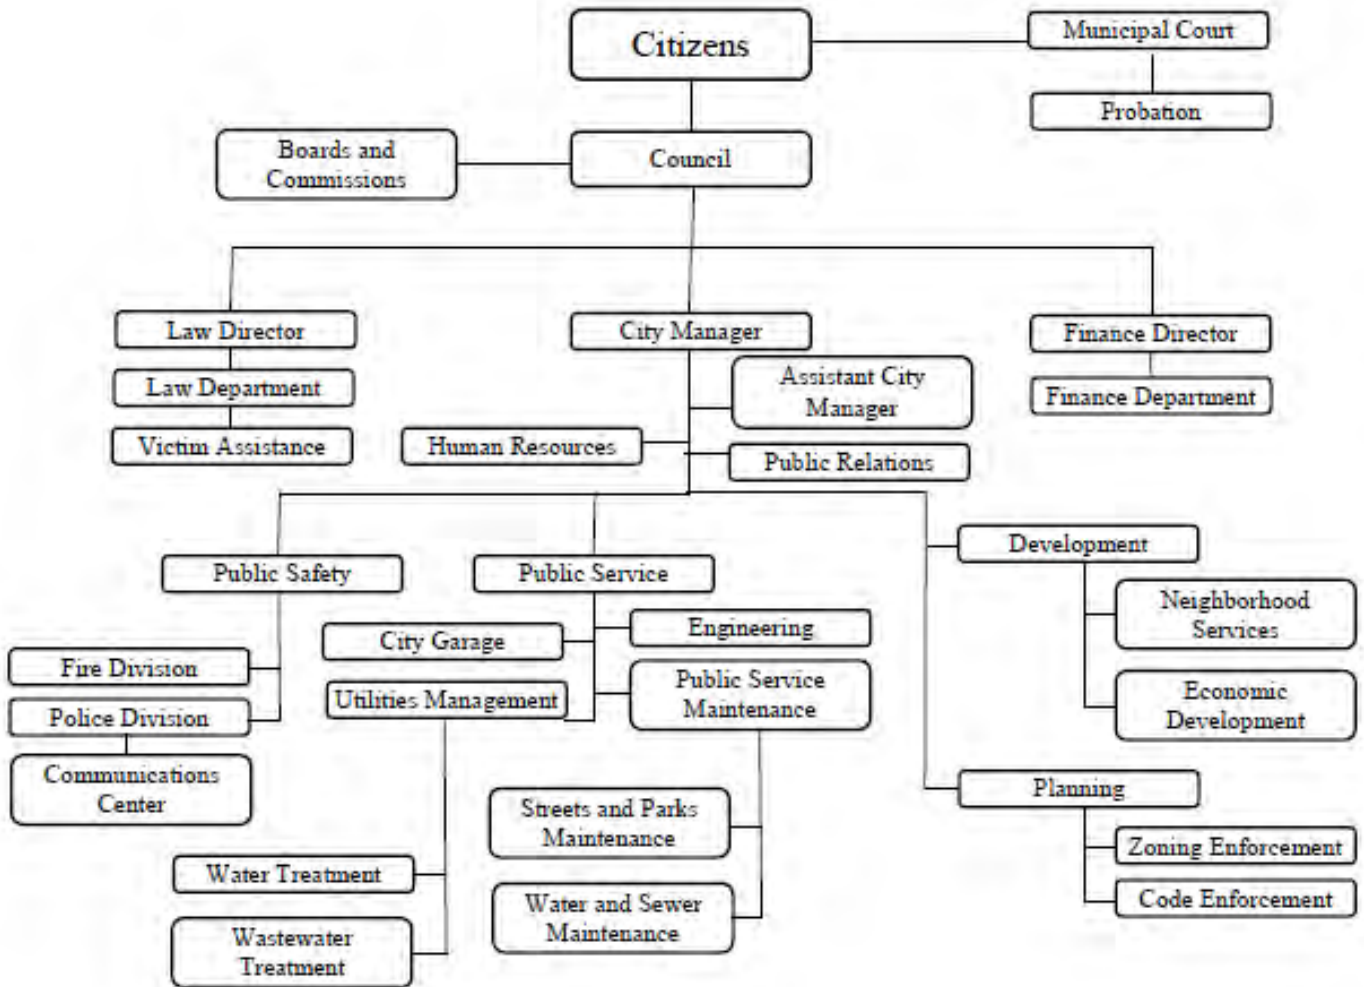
Citizens

Municipal Court

Probation

Boards and Commissions

Council

Law Director

Law Department

Victim Assistance

City Manager

Assistant City Manager

Human Resources

Public Relations

Finance Director

Finance Department

Public Safety

Fire Division

Police Division

Communications Center

Public Service

City Garage

Engineering

Utilities Management

Public Service Maintenance

Streets and Parks Maintenance

Water and Sewer Maintenance

Water Treatment

Wastewater Treatment

Development

Neighborhood Services

Economic Development

Planning

Zoning Enforcement

Code Enforcement